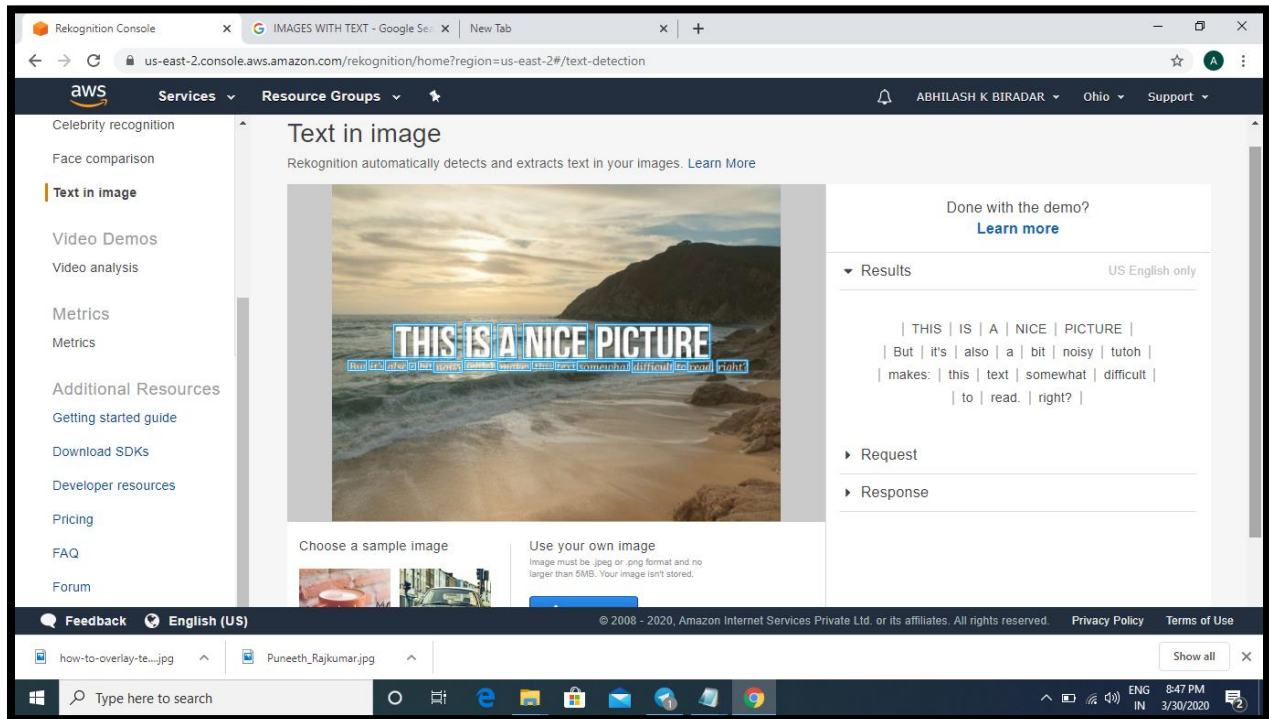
Rekognition Console × IMAGES WITH TEXT - Google Sea × New Tab × +

us-east-2.console.aws.amazon.com/rekognition/home?region=us-east-2#/text-detection

aws Services Resource Groups ABHILASH K BIRADAR Ohio Support

Celebrity recognition
Face comparison
Text in image

Video Demos
Video analysis

Metrics
Metrics

Additional Resources
Getting started guide
Download SDKs
Developer resources
Pricing
FAQ
Forum

Text in image
Rekognition automatically detects and extracts text in your images. Learn More

THIS IS A NICE PICTURE
But it's also a bit noisy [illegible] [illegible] this text somewhat difficult to read right?

Done with the demo?
Learn more

Results US English only

| THIS | IS | A | NICE | PICTURE |
| But | it's | also | a | bit | noisy | tutoh |
| makes: | this | text | somewhat | difficult |
| to | read. | right? |

Request
Response

Choose a sample image

Use your own image
Image must be .jpeg or .png format and no larger than 5MB. Your image isn't stored.

Feedback English (US) © 2008 - 2020, Amazon Internet Services Private Ltd. or its affiliates. All rights reserved. Privacy Policy Terms of Use

how-to-overlay-te....jpg Puneeth_Rajkumar.jpg Show all

Type here to search ENG IN 8:47 PM 3/30/2020